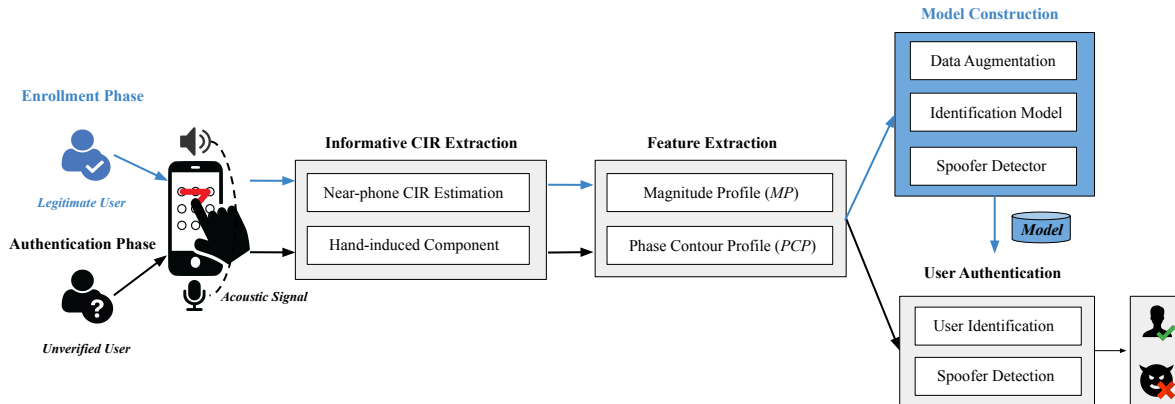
Model Construction

Data Augmentation

Identification Model

Spoofer Detector

Enrollment Phase

Legitimate User

Authentication Phase

Unverified User

Acoustic Signal

Informative CIR Extraction

Near-phone CIR Estimation

Hand-induced Component

Feature Extraction

Magnitude Profile (*MP*)

Phase Contour Profile (*PCP*)

Model

User Authentication

User Identification

Spoofer Detection